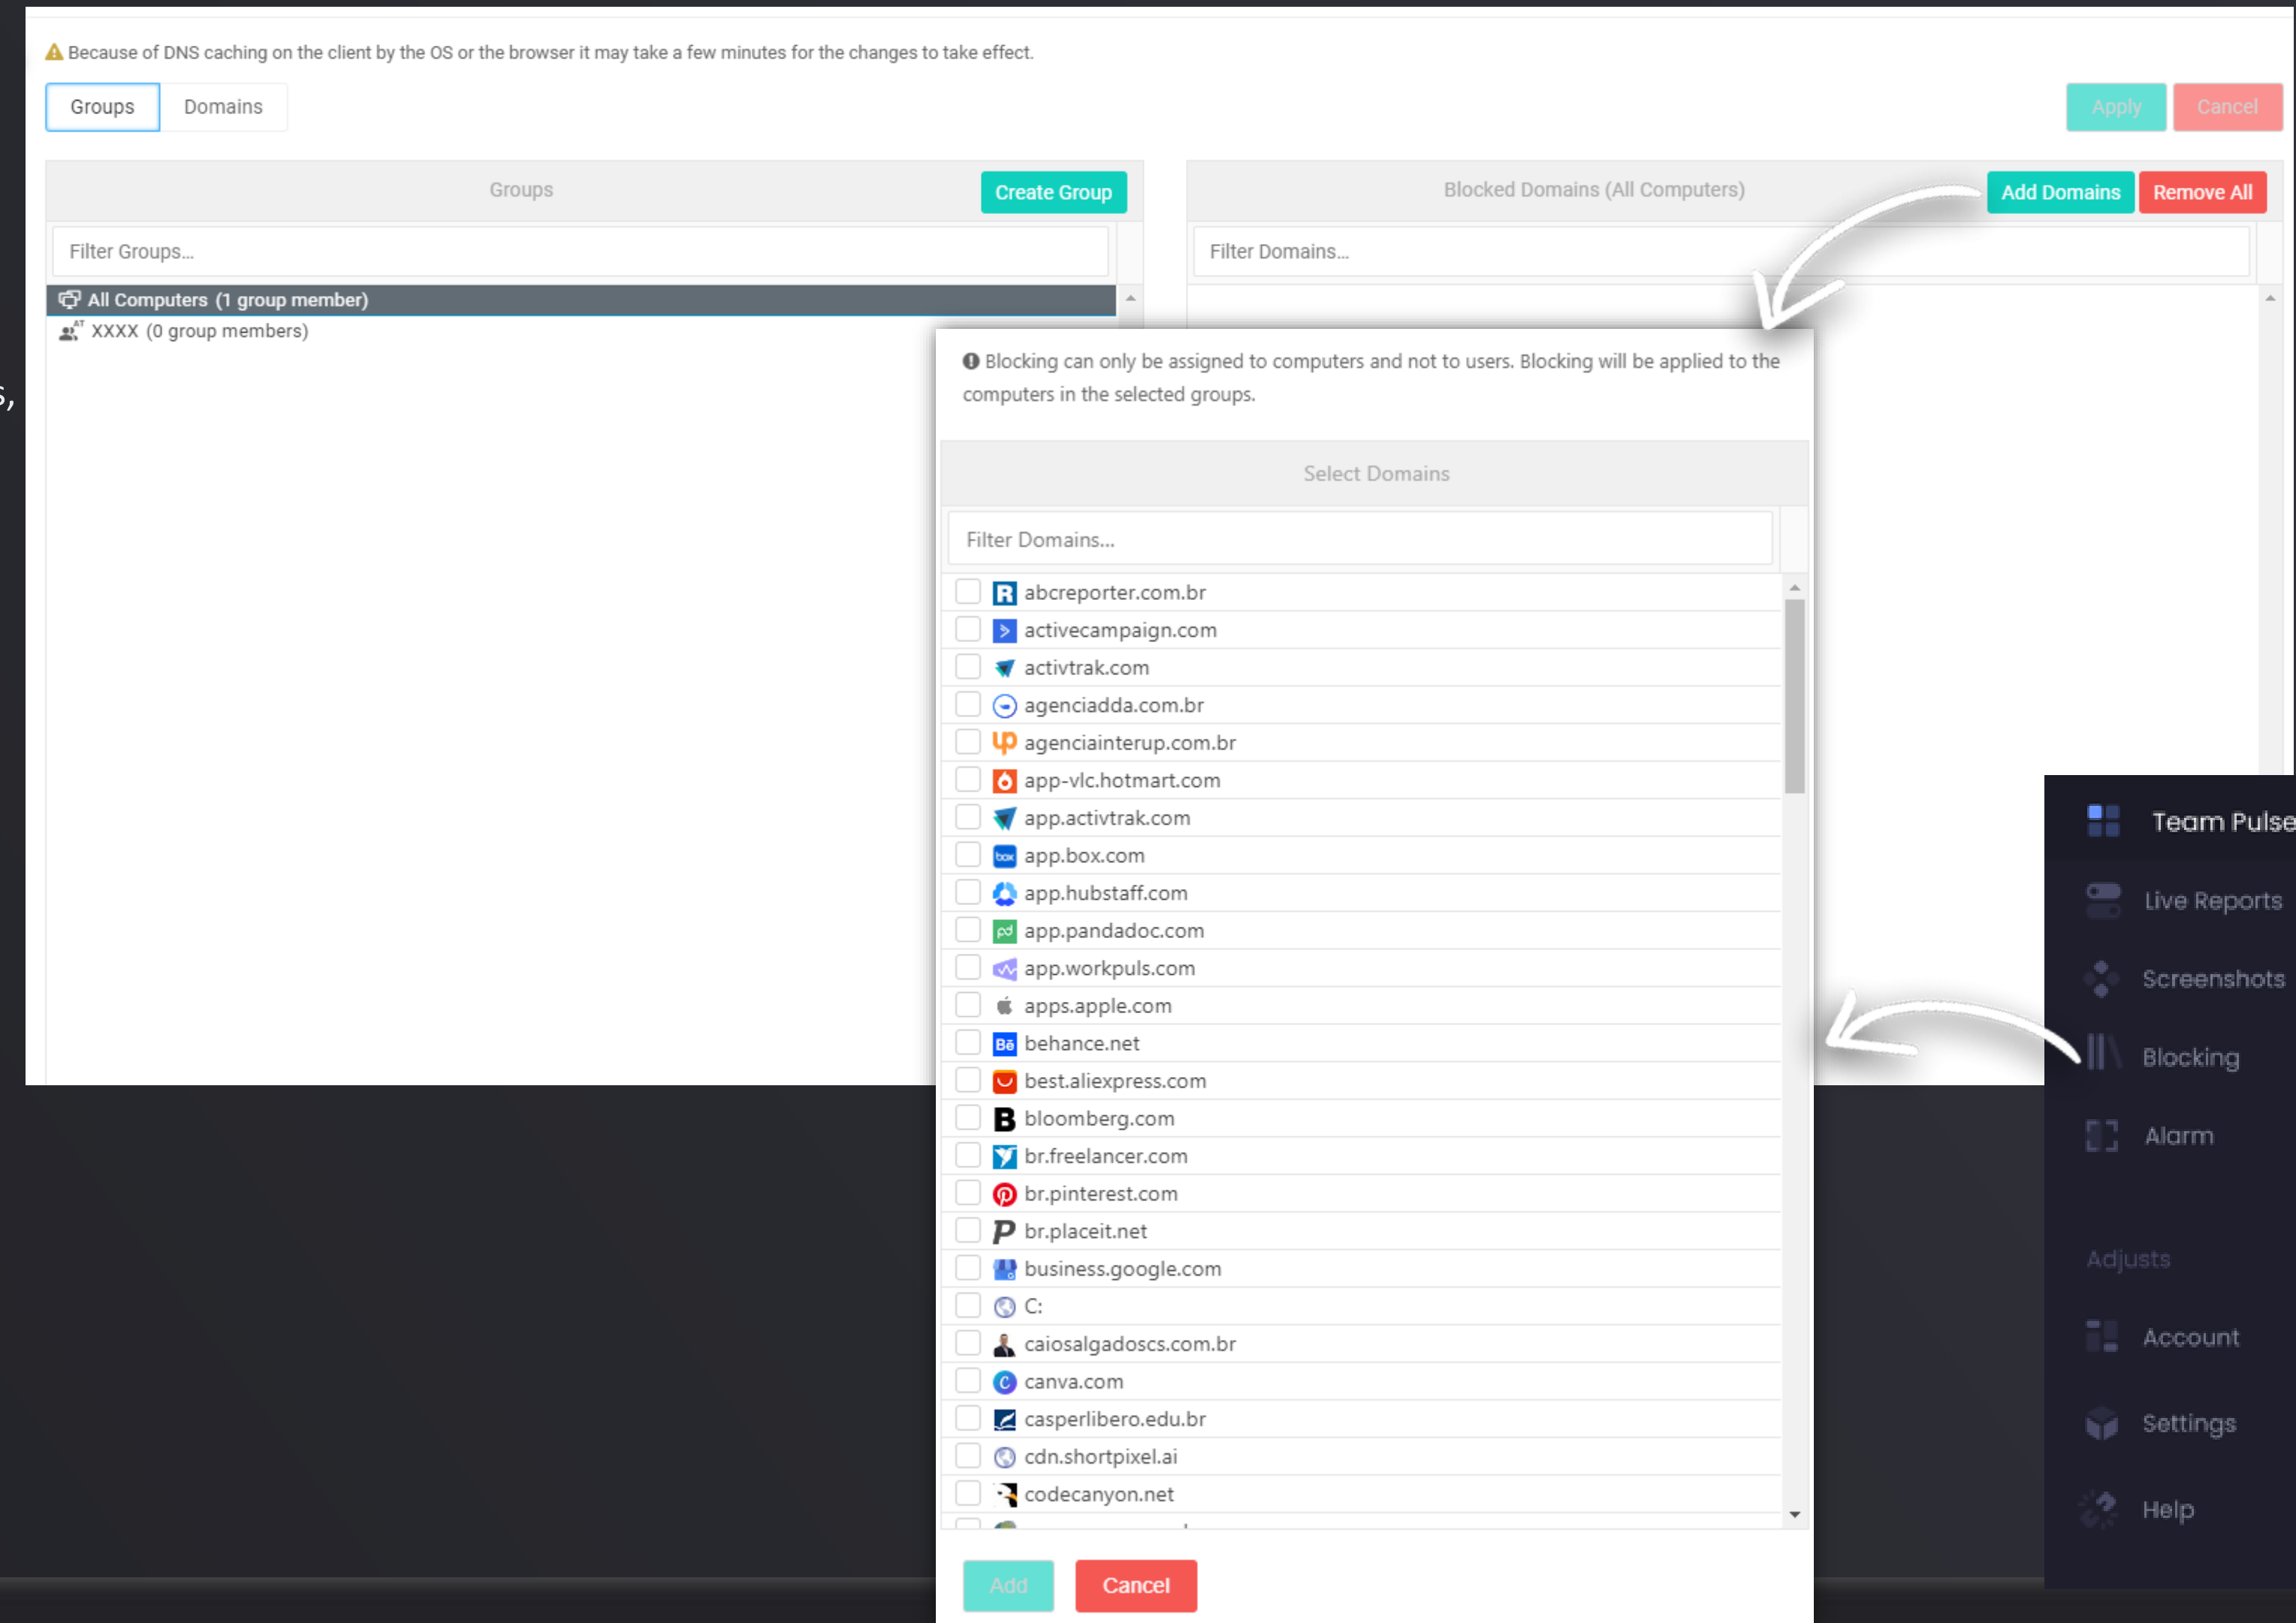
Because of DNS caching on the client by the OS or the browser it may take a few minutes for the changes to take effect.

Groups Domains

Apply Cancel

Groups

Create Group

Filter Groups...

All Computers (1 group member)

XXXX (0 group members)

Blocked Domains (All Computers)

Add Domains Remove All

Filter Domains...

Blocking can only be assigned to computers and not to users. Blocking will be applied to the computers in the selected groups.

Select Domains

Filter Domains...

abcreporter.com.br
activecampaign.com
activtrak.com
agenciadda.com.br
agenciainterup.com.br
app-vlc.hotmart.com
app.activtrak.com
app.box.com
app.hubstaff.com
app.pandadoc.com
app.workpuls.com
apps.apple.com
behance.net
best.aliexpress.com
bloomberg.com
br.freelancer.com
br.pinterest.com
br.placeit.net
business.google.com
C:
caiosalgadoscs.com.br
canva.com
casperlibero.edu.br
cdn.shortpixel.ai
codecanyon.net

Add Cancel

Team Pulse
Live Reports
Screenshots
Blocking
Alarm
Adjusts
Account
Settings
Help